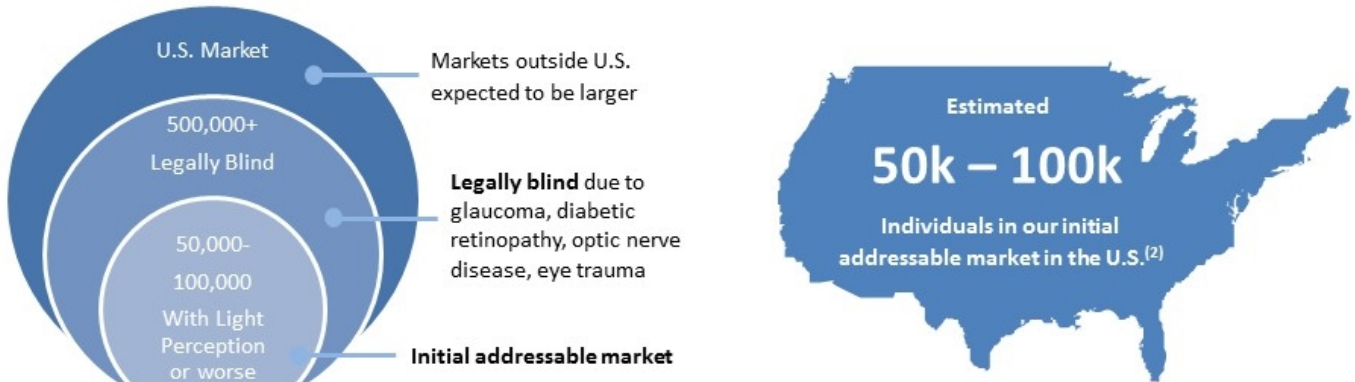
U.S. Market

500,000+
Legally Blind

50,000-
100,000
With Light
Perception
or worse

Markets outside U.S. expected to be larger

**Legally blind** due to glaucoma, diabetic retinopathy, optic nerve disease, eye trauma

**Initial addressable market**

Estimated

50k – 100k

Individuals in our initial addressable market in the U.S.$^{(2)}$